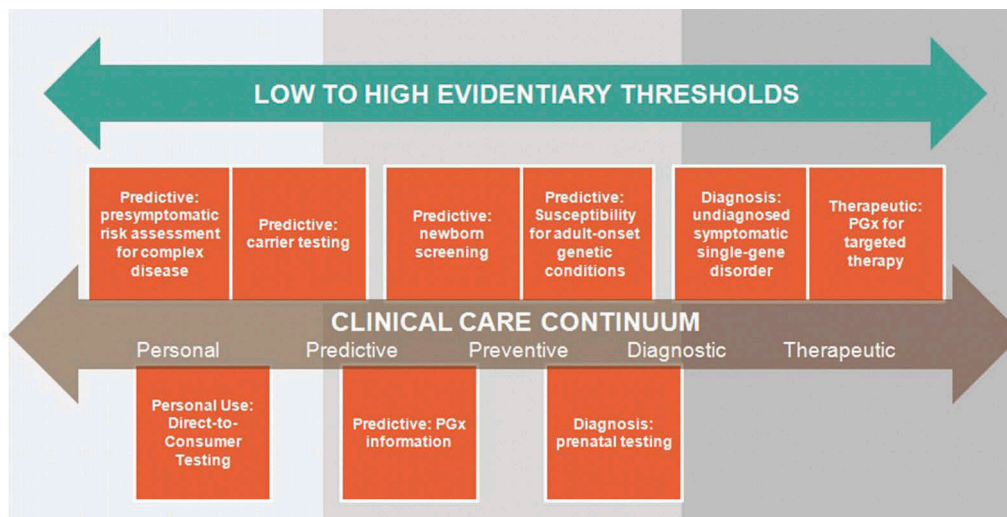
LOW TO HIGH EVIDENTIARY THRESHOLDS

Predictive: presymptomatic risk assessment for complex disease

Predictive: carrier testing

Predictive: newborn screening

Predictive: Susceptibility for adult-onset genetic conditions

Diagnosis: undiagnosed symptomatic single-gene disorder

Therapeutic: PGx for targeted therapy

CLINICAL CARE CONTINUUM

Personal Predictive Preventive Diagnostic Therapeutic

Personal Use: Direct-to-Consumer Testing

Predictive: PGx information

Diagnosis: prenatal testing